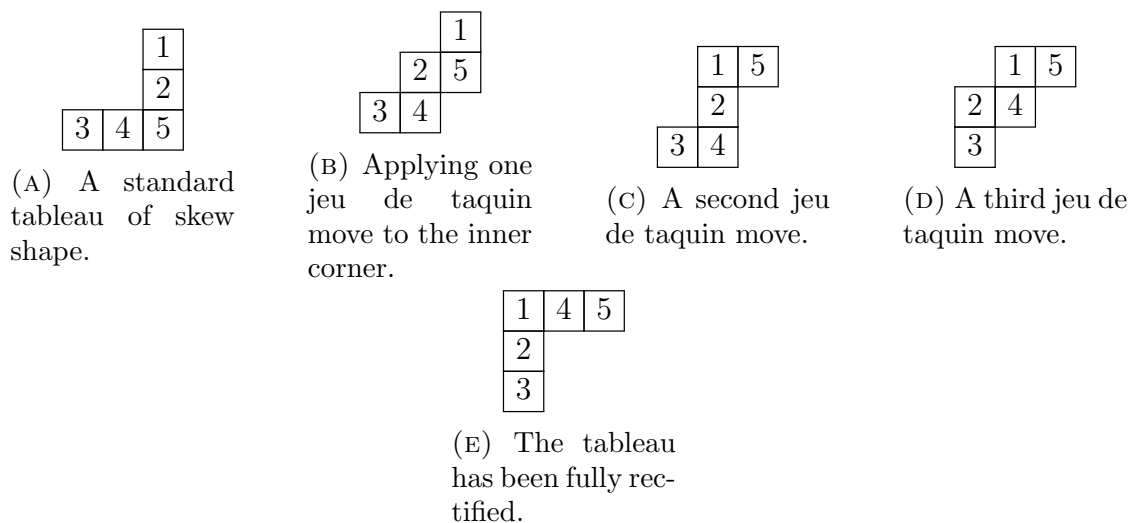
| | | 1 |
|---|---|---|
| | | 2 |
| 3 | 4 | 5 |

(A) A standard tableau of skew shape.

| | | 1 |
|---|---|---|
| | 2 | 5 |
| 3 | 4 | |

(B) Applying one jeu de taquin move to the inner corner.

| | 1 | 5 |
|---|---|---|
| | 2 | |
| 3 | 4 | |

(C) A second jeu de taquin move.

| | 1 | 5 |
|---|---|---|
| 2 | 4 | |
| 3 | | |

(D) A third jeu de taquin move.

| 1 | 4 | 5 |
|---|---|---|
| 2 | | |
| 3 | | |

(E) The tableau has been fully rectified.